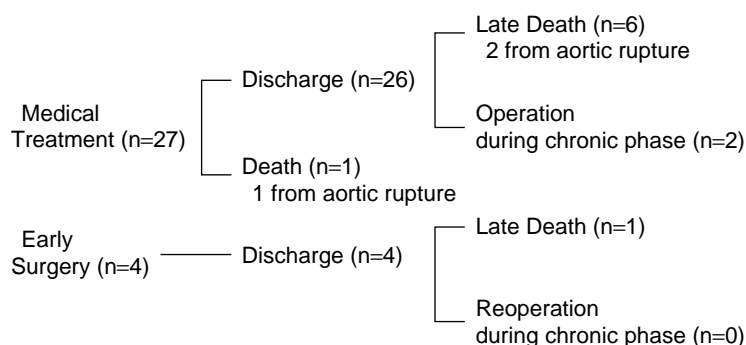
Medical Treatment (n=27)

Discharge (n=26)

Late Death (n=6)
2 from aortic rupture

Operation during chronic phase (n=2)

Death (n=1)
1 from aortic rupture

Early Surgery (n=4)

Discharge (n=4)

Late Death (n=1)

Reoperation during chronic phase (n=0)